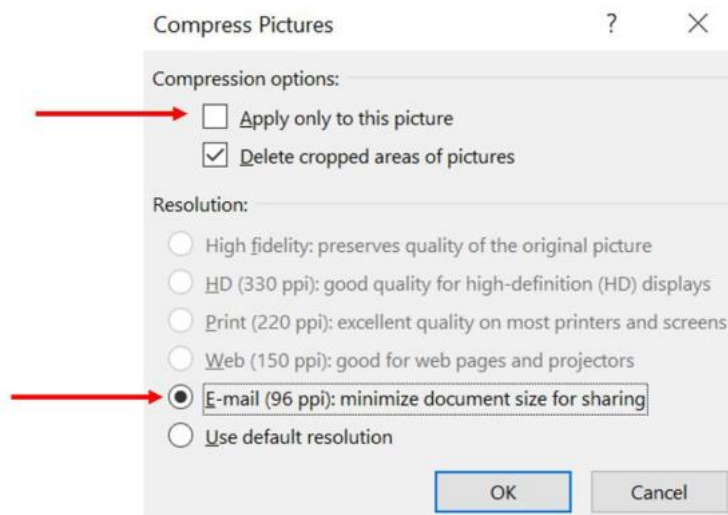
Compress Pictures ? ×

Compression options:

Apply only to this picture

Delete cropped areas of pictures

Resolution:

High fidelity: preserves quality of the original picture

HD (330 ppi): good quality for high-definition (HD) displays

Print (220 ppi): excellent quality on most printers and screens

Web (150 ppi): good for web pages and projectors

E-mail (96 ppi): minimize document size for sharing

Use default resolution

OK Cancel